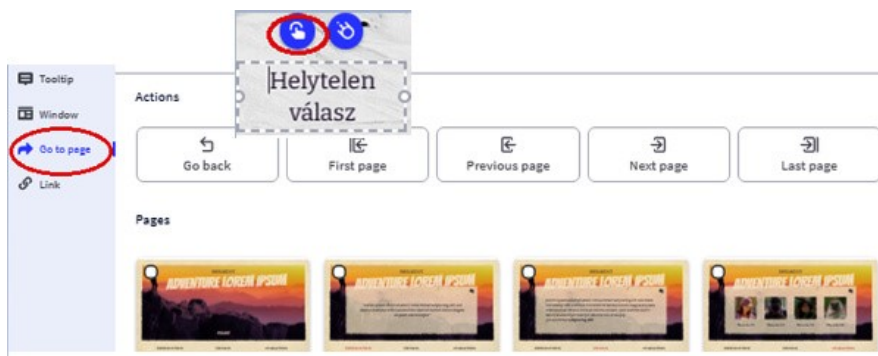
Tooltip
Window
Go to page
Link

Helytelen válasz

Actions

Go back
First page
Previous page
Next page
Last page

Pages

ADVENTURE LOREM IPSUM
ADVENTURE LOREM IPSUM
ADVENTURE LOREM IPSUM
ADVENTURE LOREM IPSUM